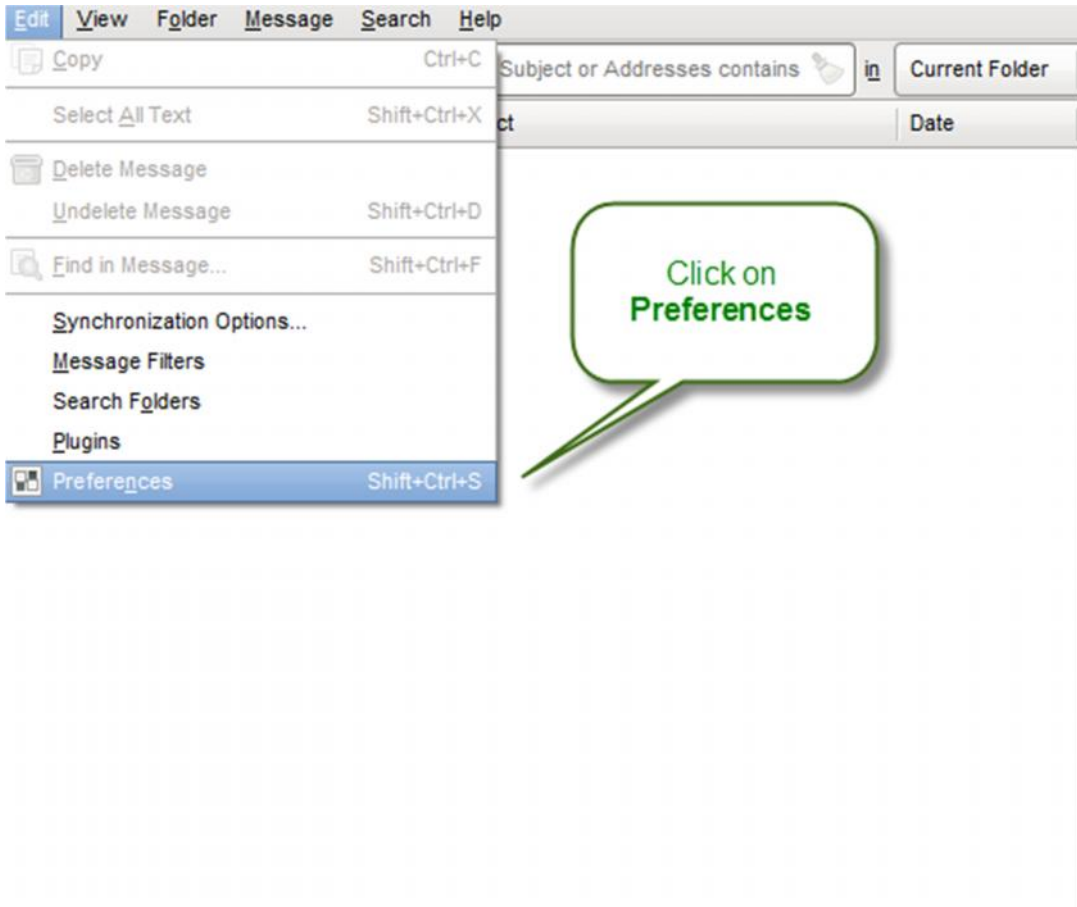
Edit View Folder Message Search Help

Copy Ctrl+C
Select All Text Shift+Ctrl+X
Delete Message
Undelete Message Shift+Ctrl+D
Find in Message... Shift+Ctrl+F
Synchronization Options...
Message Filters
Search Folders
Plugins
Preferences Shift+Ctrl+S

Subject or Addresses contains in Current Folder

ct Date

Click on
Preferences